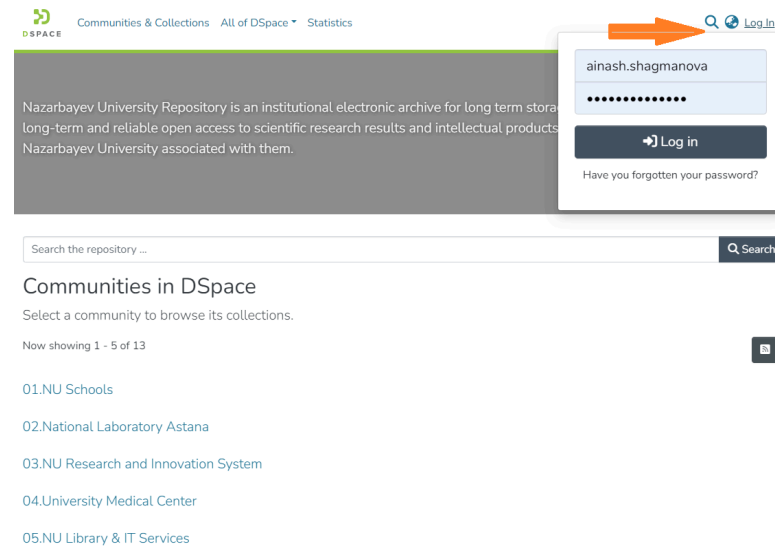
DSPACE Communities & Collections All of DSpace Statistics

Log In

ainash.shagmanova

••••••••••••••

Log in

Have you forgotten your password?

Nazarbayev University Repository is an institutional electronic archive for long term storag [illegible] long-term and reliable open access to scientific research results and intellectual products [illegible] Nazarbayev University associated with them.

Search the repository ...

Search

Communities in DSpace

Select a community to browse its collections.

Now showing 1 - 5 of 13

01.NU Schools

02.National Laboratory Astana

03.NU Research and Innovation System

04.University Medical Center

05.NU Library & IT Services